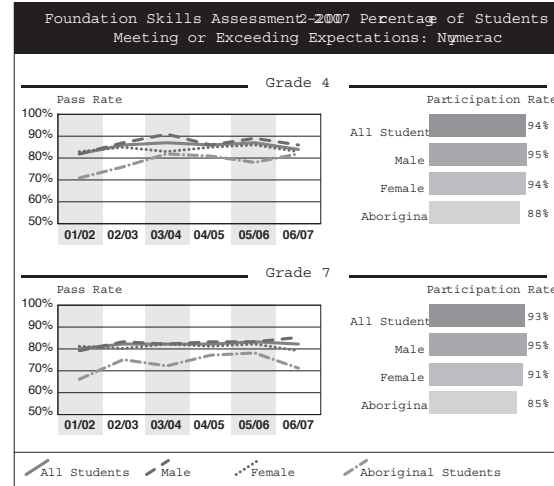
Foundation Skills Assessment2-2007 Percentage of Students Meeting or Exceeding Expectations: Numeracy

Grade 4

Pass Rate

100%
90%
80%
70%
60%
50%

01/02 02/03 03/04 04/05 05/06 06/07

Participation Rate

All Student 94%
Male 95%
Female 94%
Aborigina 88%

Grade 7

Pass Rate

100%
90%
80%
70%
60%
50%

01/02 02/03 03/04 04/05 05/06 06/07

Participation Rate

All Student 93%
Male 95%
Female 91%
Aborigina 85%

All Students Male Female Aboriginal Students